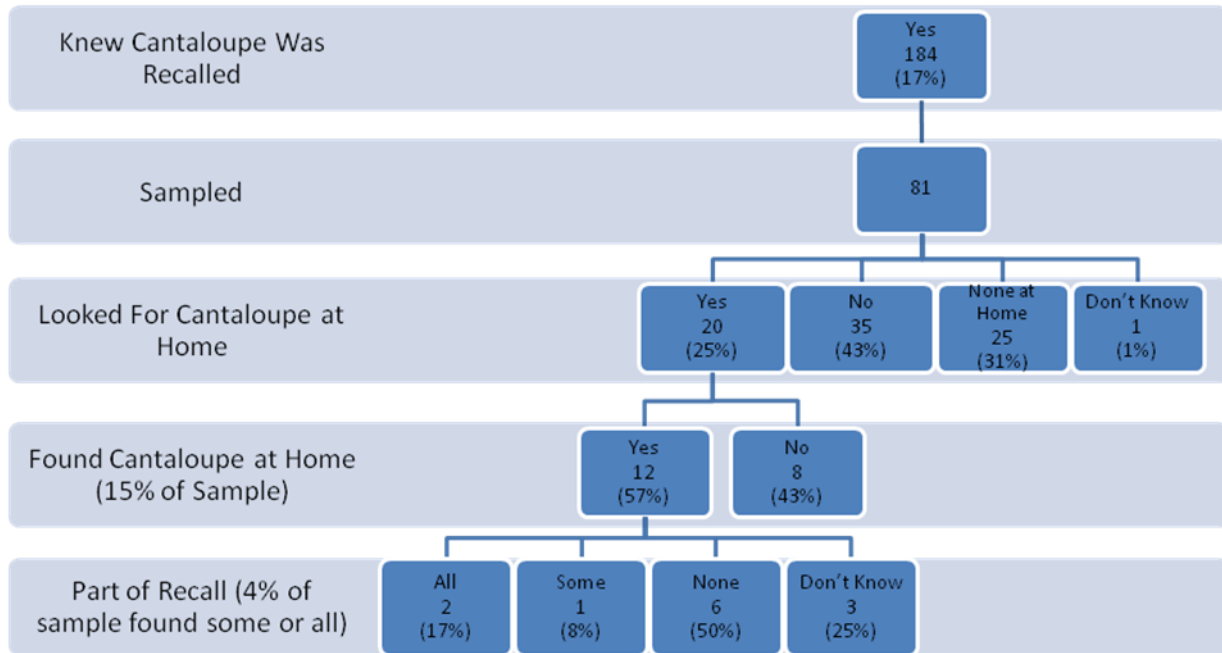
Knew Cantaloupe Was Recalled

Yes
184
(17%)

Sampled

81

Looked For Cantaloupe at Home

Yes
20
(25%)

No
35
(43%)

None at Home
25
(31%)

Don't Know
1
(1%)

Found Cantaloupe at Home (15% of Sample)

Yes
12
(57%)

No
8
(43%)

Part of Recall (4% of sample found some or all)

All
2
(17%)

Some
1
(8%)

None
6
(50%)

Don't Know
3
(25%)